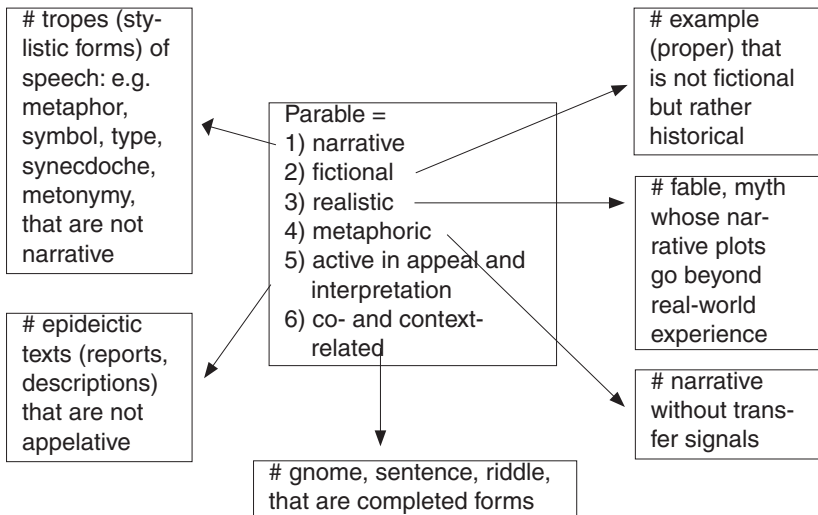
# tropes (stylistic forms) of speech: e.g. metaphor, symbol, type, synecdoche, metonymy, that are not narrative

Parable =
1) narrative
2) fictional
3) realistic
4) metaphoric
5) active in appeal and interpretation
6) co- and context-related

# example (proper) that is not fictional but rather historical

# fable, myth whose narrative plots go beyond real-world experience

# epideictic texts (reports, descriptions) that are not appelative

# narrative without transfer signals

# gnome, sentence, riddle, that are completed forms